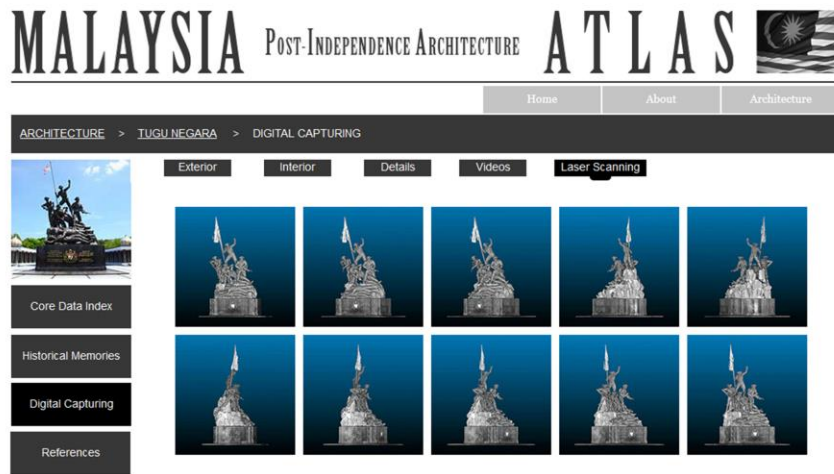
MALAYSIA POST-INDEPENDENCE ARCHITECTURE ATLAS

Home
About
Architecture

ARCHITECTURE > TUGU NEGARA > DIGITAL CAPTURING

Exterior
Interior
Details
Videos
Laser Scanning

Core Data Index
Historical Memories
Digital Capturing
References